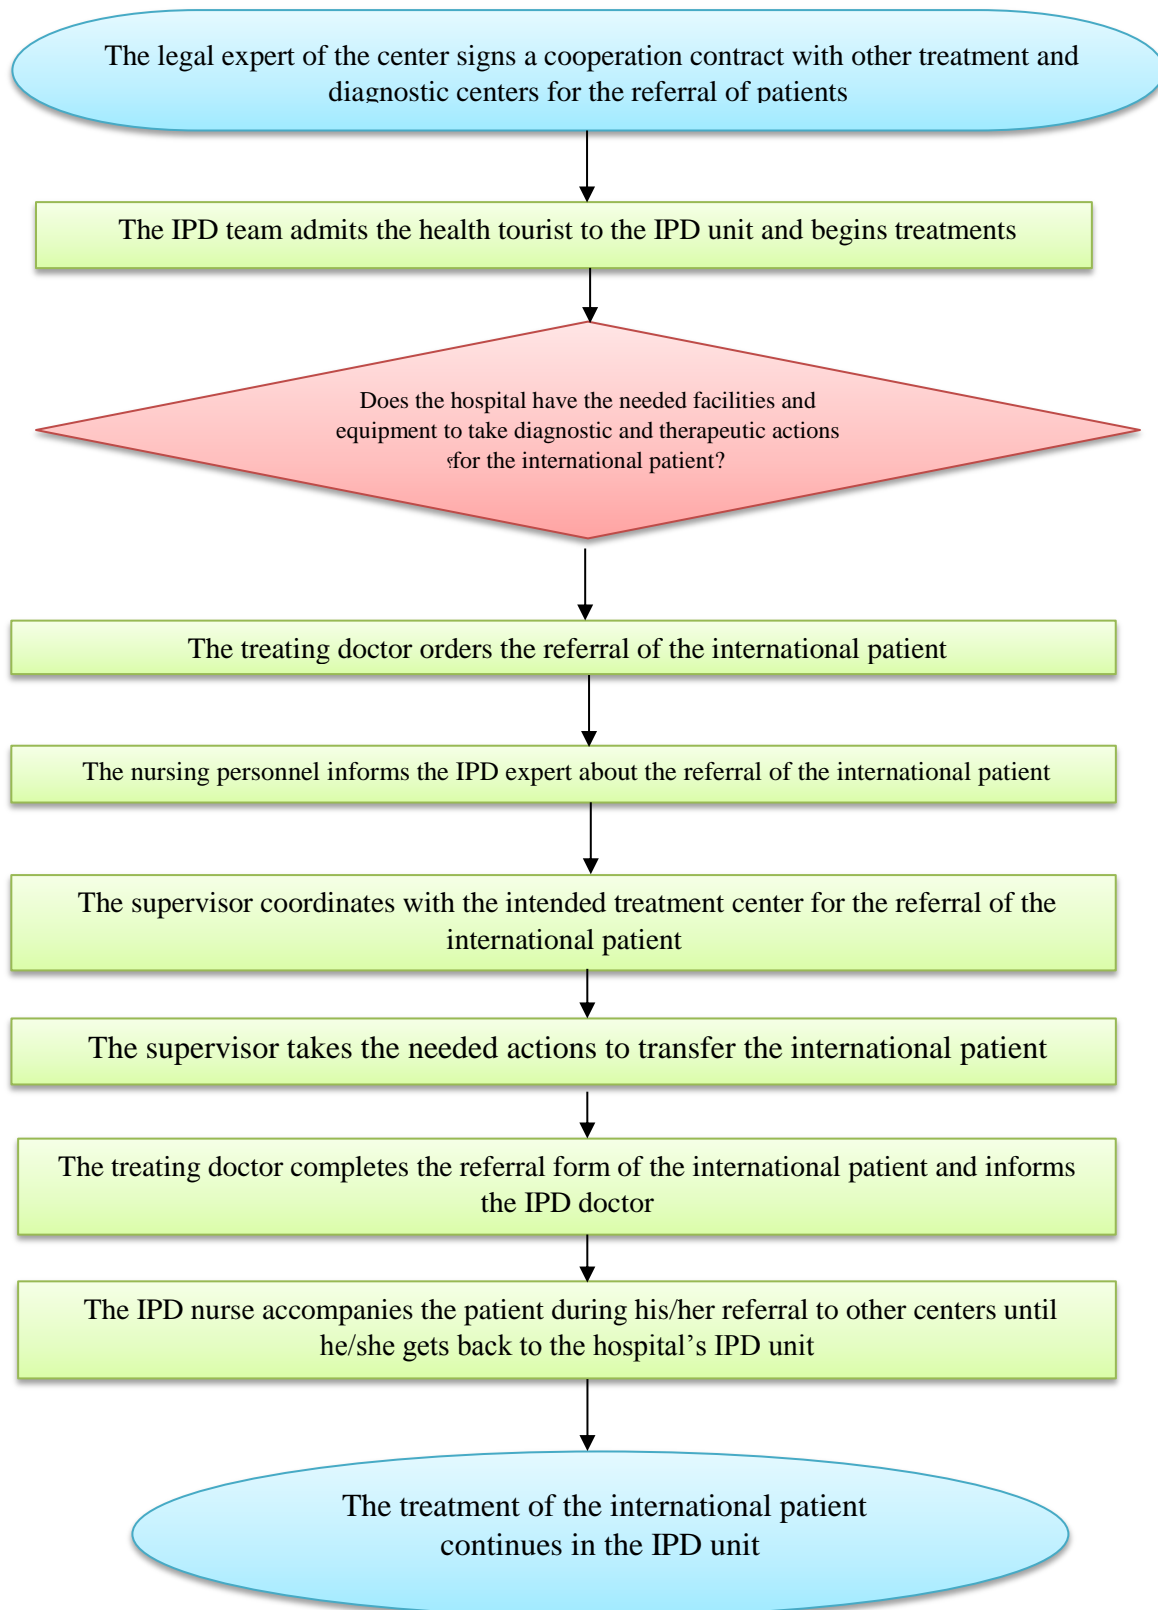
The legal expert of the center signs a cooperation contract with other treatment and diagnostic centers for the referral of patients

The IPD team admits the health tourist to the IPD unit and begins treatments

Does the hospital have the needed facilities and equipment to take diagnostic and therapeutic actions for the international patient?

The treating doctor orders the referral of the international patient

The nursing personnel informs the IPD expert about the referral of the international patient

The supervisor coordinates with the intended treatment center for the referral of the international patient

The supervisor takes the needed actions to transfer the international patient

The treating doctor completes the referral form of the international patient and informs the IPD doctor

The IPD nurse accompanies the patient during his/her referral to other centers until he/she gets back to the hospital’s IPD unit

The treatment of the international patient continues in the IPD unit